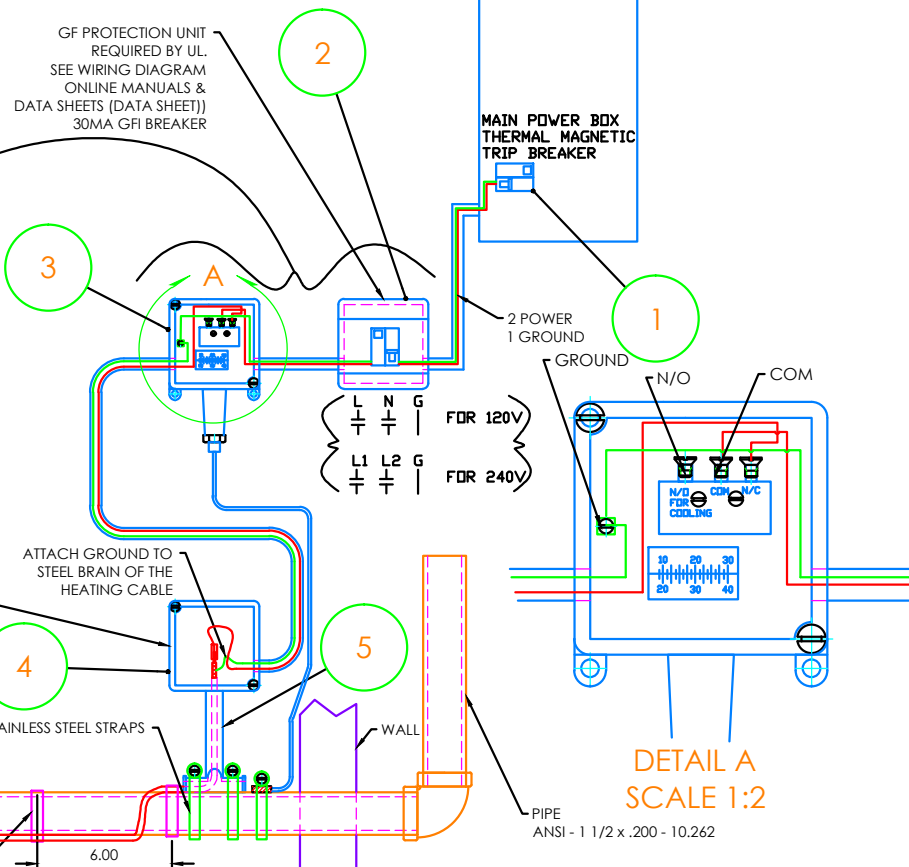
GF PROTECTION UNIT REQUIRED BY UL. SEE WIRING DIAGRAM ONLINE MANUALS & DATA SHEETS (DATA SHEET)) 30MA GFI BREAKER

2

MAIN POWER BOX THERMAL MAGNETIC TRIP BREAKER

3

A

2 POWER 1 GROUND

1

GROUND

N/O

COM

L N G FOR 120V

L1 L2 G FOR 240V

N/O FOR COOLING

COM

N/C

10 20 30
20 30 40

ATTACH GROUND TO STEEL BRAIN OF THE HEATING CABLE

4

5

AINLESS STEEL STRAPS

WALL

DETAIL A
SCALE 1:2

PIPE
ANSI - 1 1/2 x .200 - 10.262

6.00